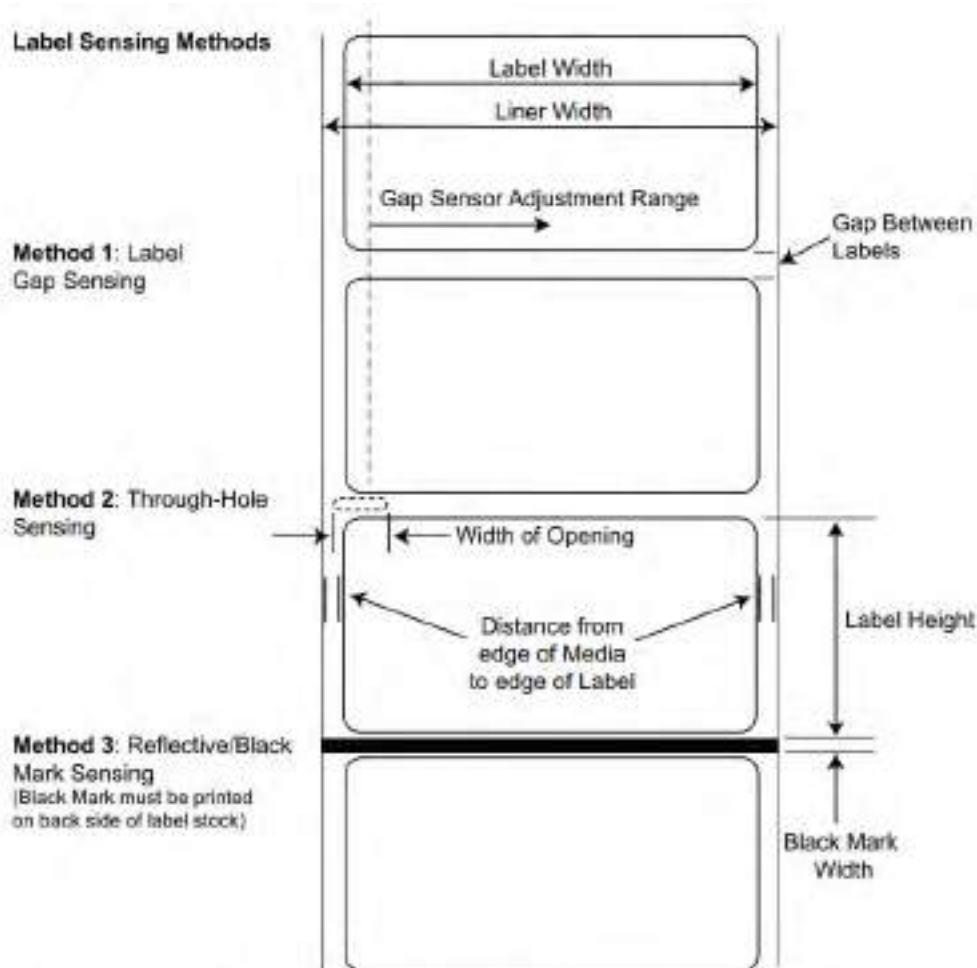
Label Sensing Methods

Label Width

Liner Width

Gap Sensor Adjustment Range

Gap Between Labels

Method 1: Label Gap Sensing

Method 2: Through-Hole Sensing

Width of Opening

Distance from edge of Media to edge of Label

Label Height

Method 3: Reflective/Black Mark Sensing
(Black Mark must be printed on back side of label stock)

Black Mark Width